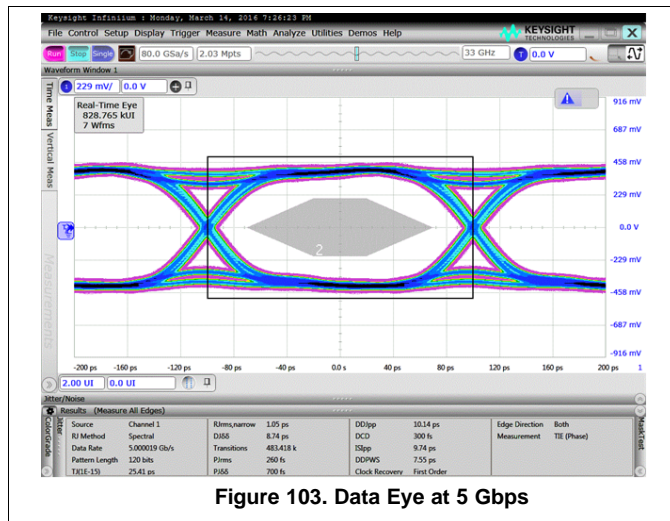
Keysight Infiniium : Monday, March 14, 2016 7:26:23 PM

File Control Setup Display Trigger Measure Math Analyze Utilities Demos Help

KEYSIGHT TECHNOLOGIES

Run Stop Single 80.0 GSa/s 2.03 Mpts 33 GHz 1 0.0 V

Waveform Window 1

1 229 mV/ 0.0 V

Time Meas Vertical Meas Measurements

Real-Time Eye
828.765 kUI
7 Wfms

916 mV
687 mV
458 mV
229 mV
0.0 V
-229 mV
-458 mV
-687 mV
-916 mV

2

-200 ps -160 ps -120 ps -80 ps -40 ps 0.0 s 40 ps 80 ps 120 ps 160 ps 200 ps 1

2.00 UI 0.0 UI

Jitter/Noise

Results (Measure All Edges)

Jitter Color Grade Mask Test

| Source | Channel 1 | RJrms,narrow | 1.05 ps | DDJpp | 10.14 ps | Edge Direction | Both |
|---|---|---|---|---|---|---|---|
| RJ Method | Spectral | DJδδ | 8.74 ps | DCD | 300 fs | Measurement | TIE (Phase) |
| Data Rate | 5.000019 Gb/s | Transitions | 483.418 k | ISIpp | 9.74 ps | | |
| Pattern Length | 120 bits | PJrms | 260 fs | DDPWS | 7.55 ps | | |
| TJ(1E-15) | 25.41 ps | PJδδ | 700 fs | Clock Recovery | First Order | | |

Figure 103. Data Eye at 5 Gbps